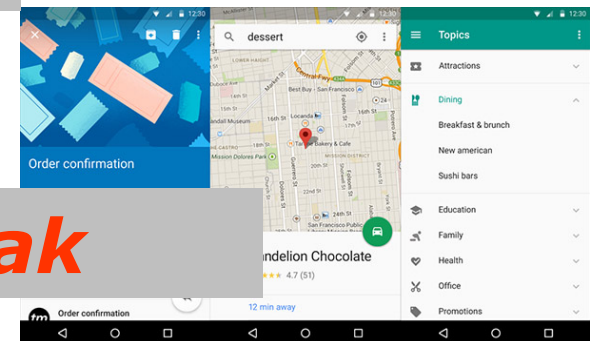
12:30

Order confirmation

ak

fm Order confirmation

12:30

dessert

Market St
Best Buy
Locanda
16th St
Tartine Bakery & Cafe
18th St
Mission Dolores Park
Dolores St
Guerrero St
Valencia St
Mission District
20th St
San Francisco General Hospital
Mission St
SoMa

ndelion Chocolate

4.7 (51)

12 min away

12:30

Topics

Attractions

Dining

Breakfast & brunch

New american

Sushi bars

Education

Family

Health

Office

Promotions